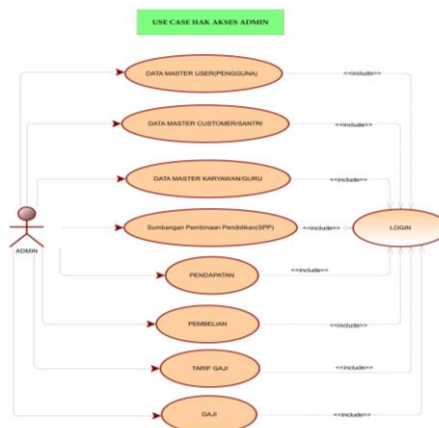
USE CASE HAK AKSES ADMIN

ADMIN

DATA MASTER USER(PENGGUNA)

DATA MASTER CUSTOMER/SANTRI

DATA MASTER KARYAWAN/GURU

Sumbangan Pembinaan Pendidikan(SPP)

PENDAPATAN

PEMBELIAN

TARIF GAJI

GAJI

LOGIN

<<include>>

<<include>>

<<include>>

<<include>>

<<include>>

<<include>>

<<include>>

<<include>>